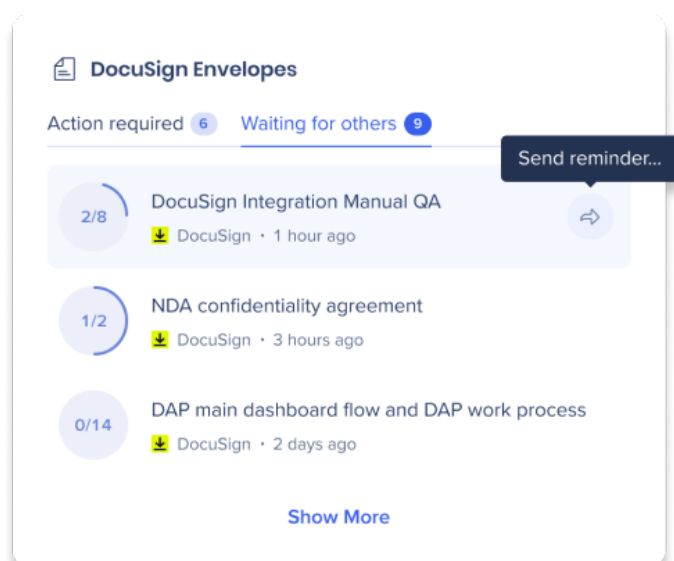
DocuSign Envelopes

Action required 6 Waiting for others 9

Send reminder...

2/8 DocuSign Integration Manual QA
DocuSign • 1 hour ago

1/2 NDA confidentiality agreement
DocuSign • 3 hours ago

0/14 DAP main dashboard flow and DAP work process
DocuSign • 2 days ago

Show More